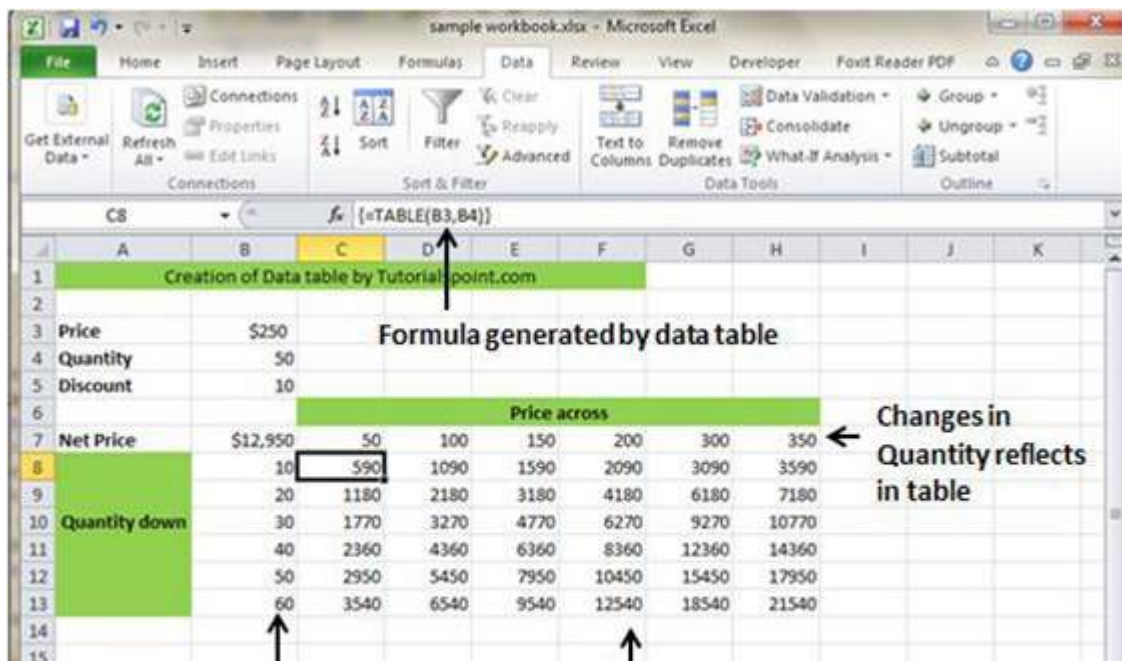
sample workbook.xlsx - Microsoft Excel

File Home Insert Page Layout Formulas Data Review View Developer Foxit Reader PDF

Get External Data
Refresh All
Connections
Properties
Edit Links
Connections
Sort
Filter
Clear
Reapply
Advanced
Sort & Filter
Text to Columns
Remove Duplicates
Data Validation
Consolidate
What-If Analysis
Data Tools
Group
Ungroup
Subtotal
Outline

C8
{=TABLE(B3,B4)}

| | A | B | C | D | E | F | G | H | I | J | K |
|---|---|---|---|---|---|---|---|---|---|---|---|
| 1 | Creation of Data table by Tutorialspoint.com | | | | | | | | | | |
| 2 | | | | | | | | | | | |
| 3 | Price | $250 | | | | | | | | | |
| 4 | Quantity | 50 | | | | | | | | | |
| 5 | Discount | 10 | | | | | | | | | |
| 6 | | | Price across | | | | | | | | |
| 7 | Net Price | $12,950 | 50 | 100 | 150 | 200 | 300 | 350 | | | |
| 8 | | 10 | 590 | 1090 | 1590 | 2090 | 3090 | 3590 | | | |
| 9 | | 20 | 1180 | 2180 | 3180 | 4180 | 6180 | 7180 | | | |
| 10 | Quantity down | 30 | 1770 | 3270 | 4770 | 6270 | 9270 | 10770 | | | |
| 11 | | 40 | 2360 | 4360 | 6360 | 8360 | 12360 | 14360 | | | |
| 12 | | 50 | 2950 | 5450 | 7950 | 10450 | 15450 | 17950 | | | |
| 13 | | 60 | 3540 | 6540 | 9540 | 12540 | 18540 | 21540 | | | |
| 14 | | | | | | | | | | | |
| 15 | | | | | | | | | | | |

Formula generated by data table

Changes in Quantity reflects in table